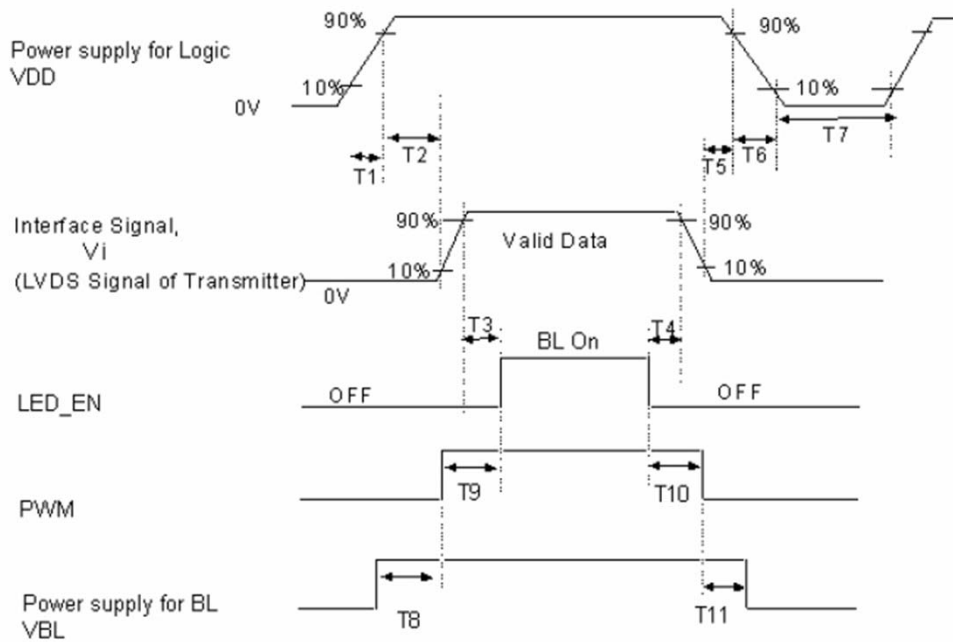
Power supply for Logic
VDD

90%

10%

0V

T1

T2

90%

10%

T5

T6

T7

Interface Signal,
Vi
(LVDS Signal of Transmitter)

0V

90%

10%

Valid Data

90%

10%

T3

BL On

T4

LED_EN

OFF

OFF

PWM

T9

T10

Power supply for BL
VBL

T8

T11